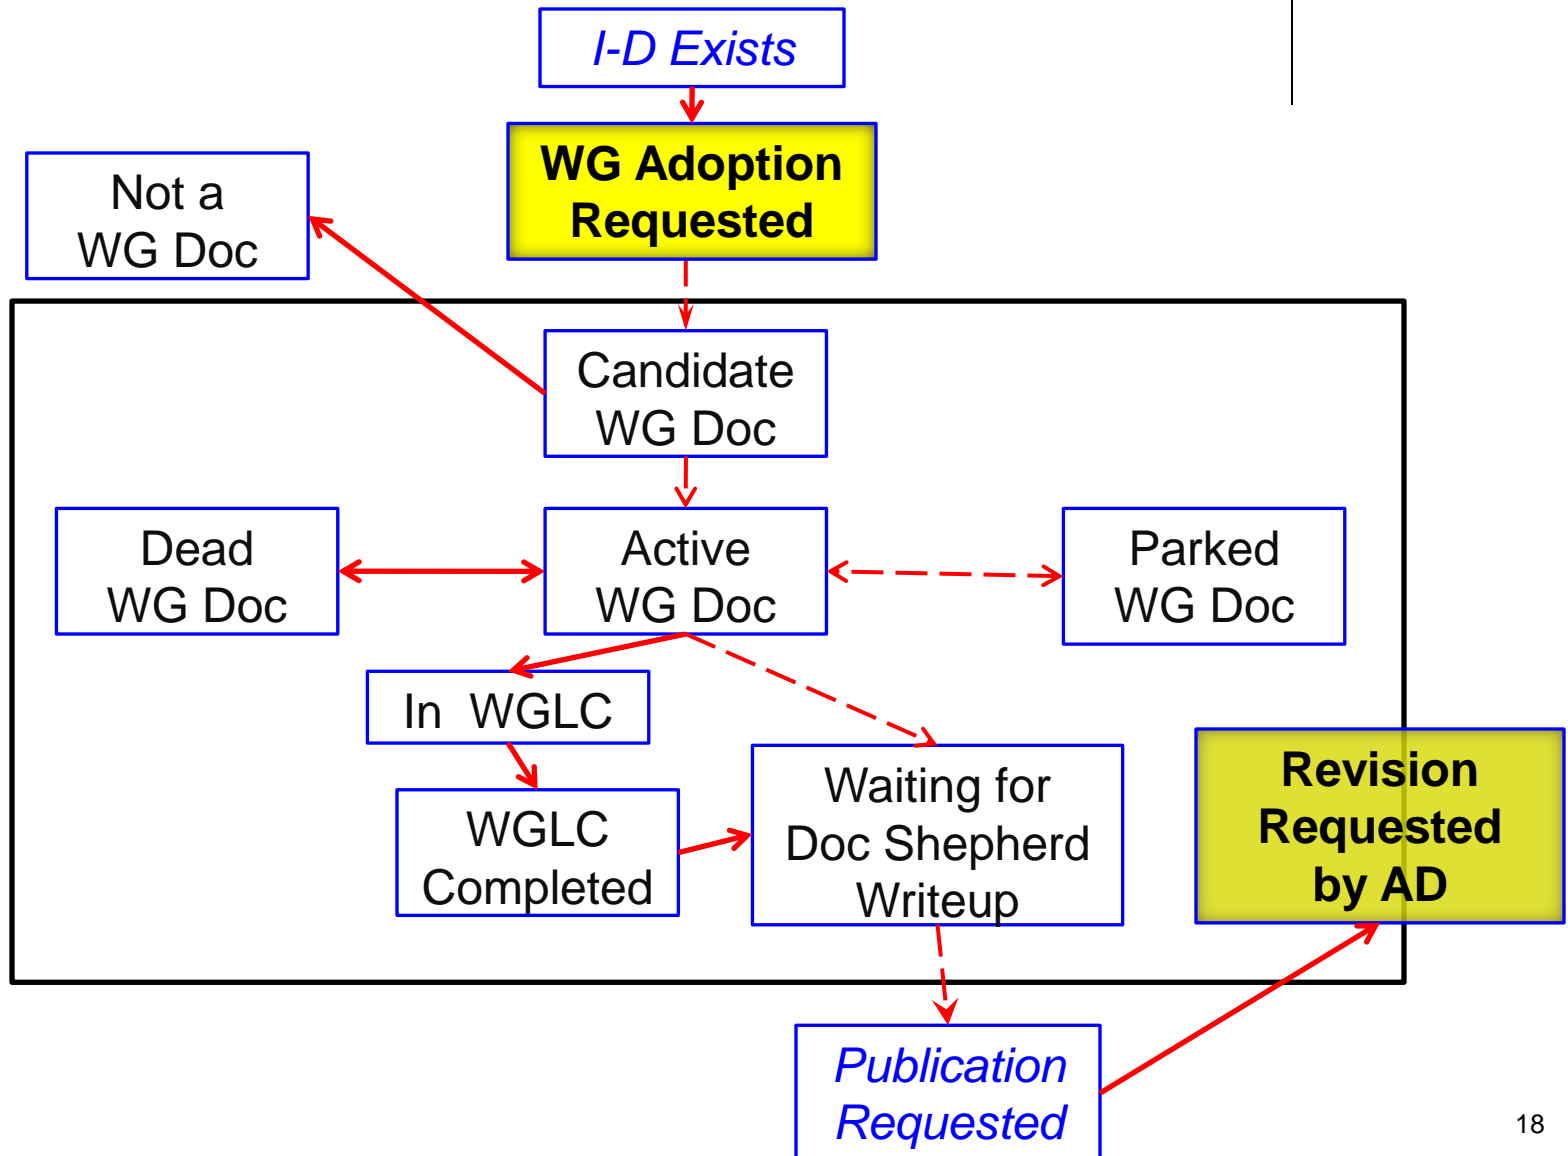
I-D Exists

WG Adoption Requested

Not a WG Doc

Candidate WG Doc

Dead WG Doc

Active WG Doc

Parked WG Doc

In WGLC

WGLC Completed

Waiting for Doc Shepherd Writeup

Revision Requested by AD

Publication Requested

18